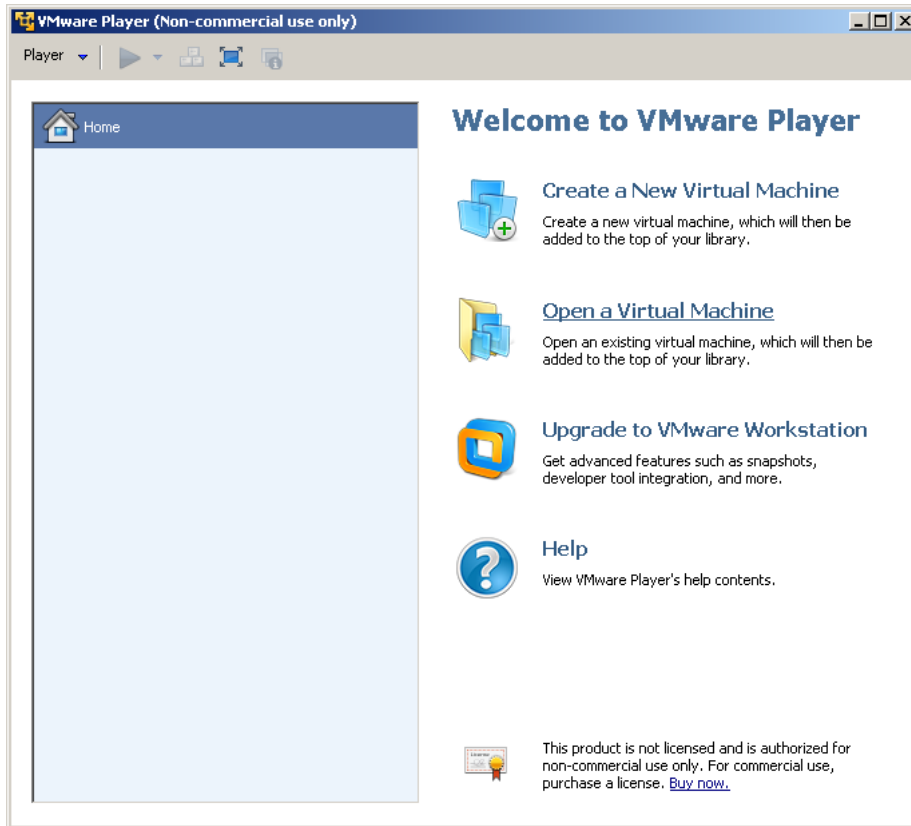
VMware Player (Non-commercial use only)

Player

Home

Welcome to VMware Player

Create a New Virtual Machine
Create a new virtual machine, which will then be added to the top of your library.

Open a Virtual Machine
Open an existing virtual machine, which will then be added to the top of your library.

Upgrade to VMware Workstation
Get advanced features such as snapshots, developer tool integration, and more.

Help
View VMware Player's help contents.

This product is not licensed and is authorized for non-commercial use only. For commercial use, purchase a license. Buy now.